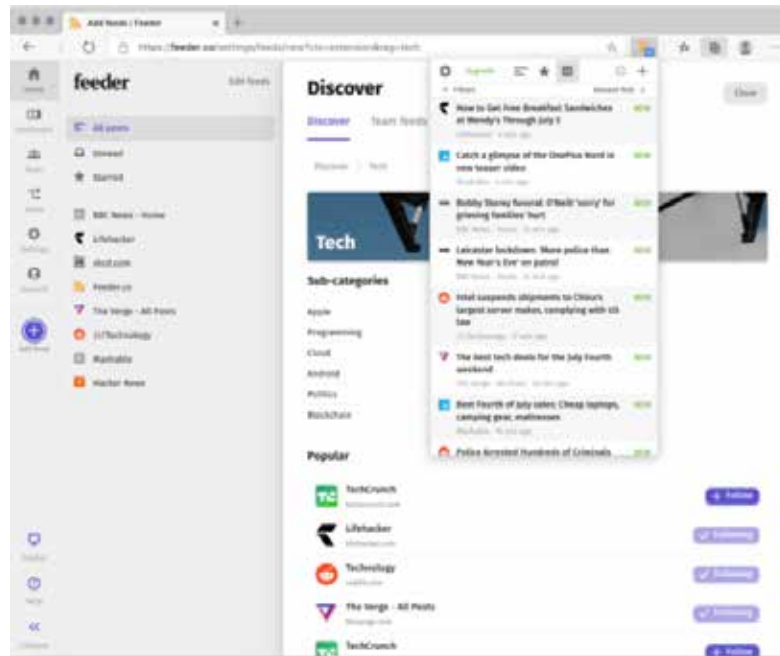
Add feeds | Feeder

https://feeder.co/settings/feeds/new?ch=extension&ep=tech

feeder

Edit feeds

All posts

Unread

Starred

BBC News - Home

Lifehacker

slickdeals

Feeder.co

The Verge - All Posts

r/Technology

Mashable

Hacker News

Discover

Discover

Team feeds

Close

Discover / Tech

Tech

Sub-categories

Apple

Programming

Cloud

Android

Politics

Blockchain

Popular

TechCrunch

Follow

Lifehacker

Following

Technology

Following

The Verge - All Posts

Following

TechCrunch

Follow

Upgrade

Filters

How to Get Free Breakfast Sandwiches at Wendy's Through July 5

NEW

Catch a glimpse of the OnePlus Nord in new teaser video

NEW

Bobby Storey funeral: O'Neill 'sorry' for grieving families 'hurt'

NEW

Leicester lockdown: More police than New Year's Eve on patrol

NEW

Intel suspends shipments to China's largest server maker, complying with US law

NEW

The best tech deals for the July Fourth weekend

NEW

Best Fourth of July sales: Cheap laptops, camping gear, mattresses

NEW

Police Arrested Hundreds of Criminals

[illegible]